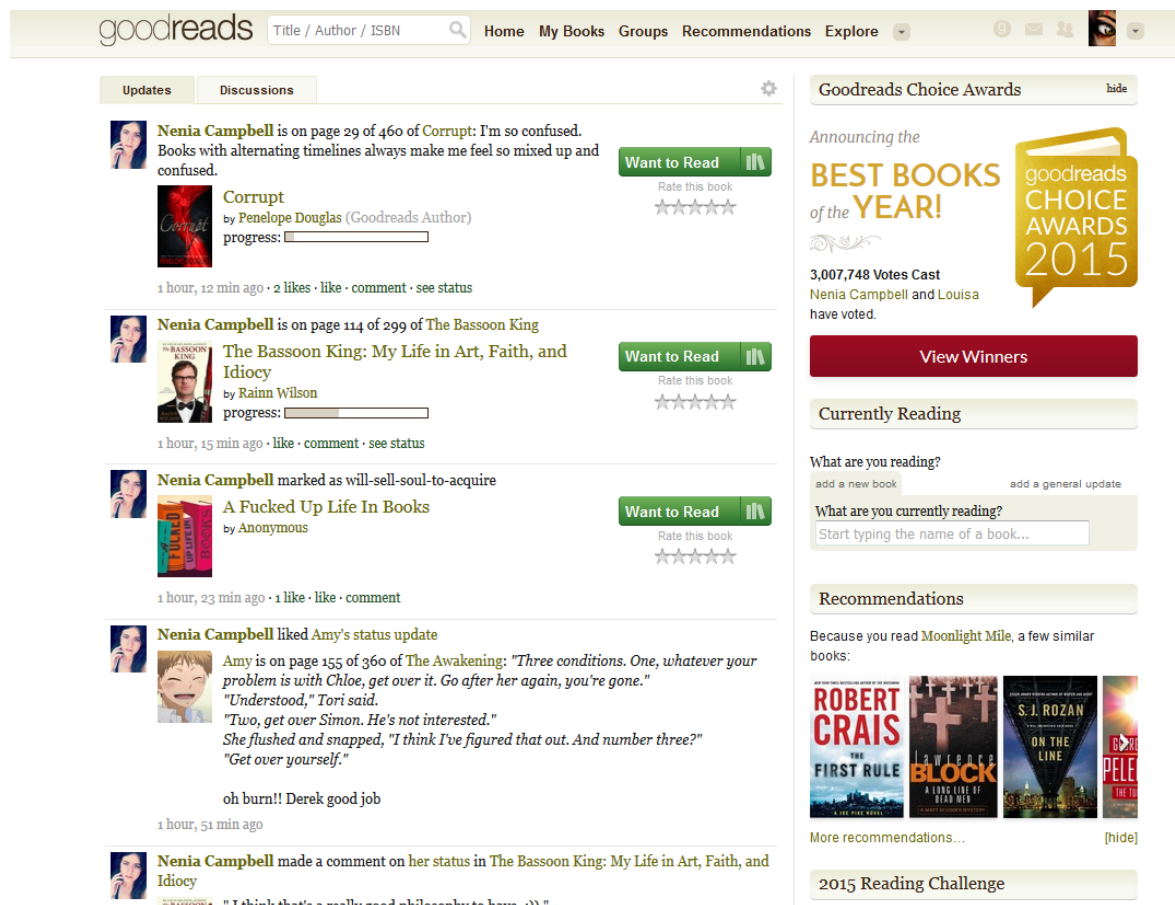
goodreads Title / Author / ISBN Home My Books Groups Recommendations Explore

Updates Discussions

Nenia Campbell is on page 29 of 460 of Corrupt: I'm so confused. Books with alternating timelines always make me feel so mixed up and confused.

Corrupt
by Penelope Douglas (Goodreads Author)
progress:

Want to Read
Rate this book

1 hour, 12 min ago · 2 likes · like · comment · see status

Nenia Campbell is on page 114 of 299 of The Bassoon King

The Bassoon King: My Life in Art, Faith, and Idiocy
by Rainn Wilson
progress:

Want to Read
Rate this book

1 hour, 15 min ago · like · comment · see status

Nenia Campbell marked as will-sell-soul-to-acquire

A Fucked Up Life In Books
by Anonymous

Want to Read
Rate this book

1 hour, 23 min ago · 1 like · like · comment

Nenia Campbell liked Amy's status update

Amy is on page 155 of 360 of The Awakening: "Three conditions. One, whatever your problem is with Chloe, get over it. Go after her again, you're gone."
"Understood," Tori said.
"Two, get over Simon. He's not interested."
She flushed and snapped, "I think I've figured that out. And number three?"
"Get over yourself."

oh burn!! Derek good job

1 hour, 51 min ago

Nenia Campbell made a comment on her status in The Bassoon King: My Life in Art, Faith, and Idiocy

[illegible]

Goodreads Choice Awards hide

Announcing the BEST BOOKS of the YEAR!

goodreads CHOICE AWARDS 2015

3,007,748 Votes Cast
Nenia Campbell and Louisa have voted.

View Winners

Currently Reading

What are you reading?
add a new book add a general update
What are you currently reading?
Start typing the name of a book...

Recommendations

Because you read Moonlight Mile, a few similar books:

ROBERT CRAIS THE FIRST RULE
Lawrence BLOCK A LONG LINE OF DEAD MEN
S. J. ROZAN ON THE LINE

More recommendations... [hide]

2015 Reading Challenge